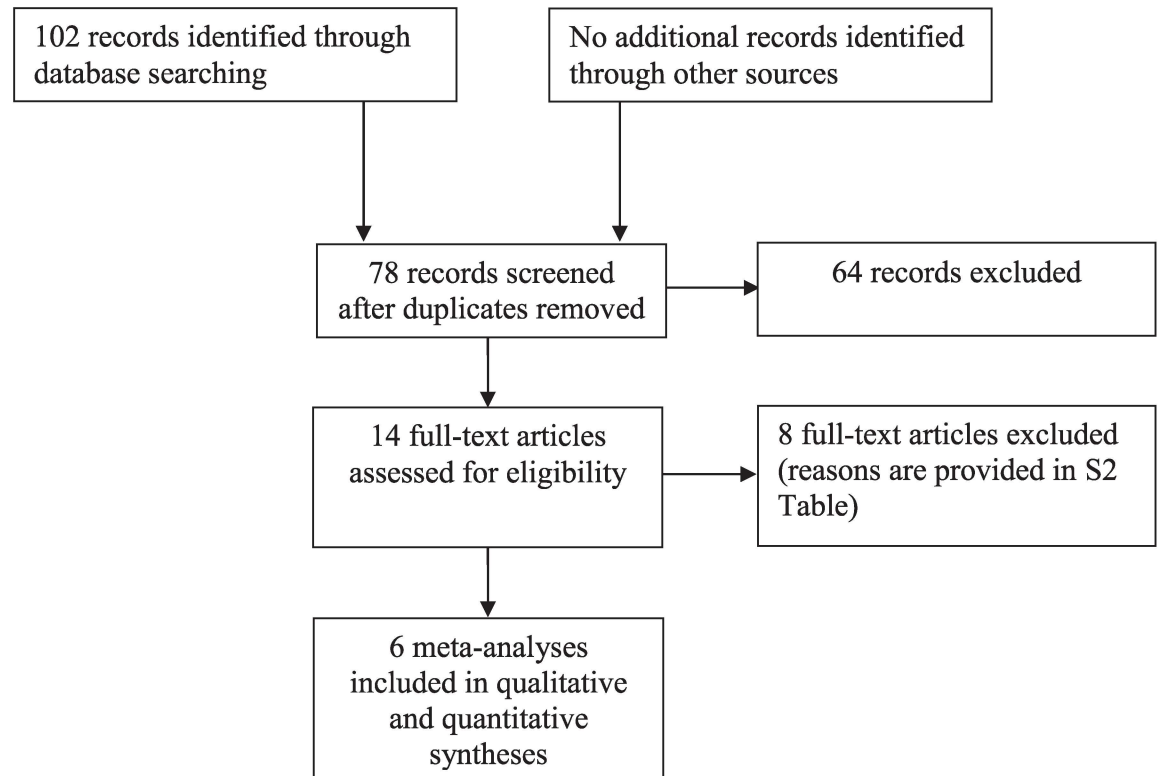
102 records identified through database searching

No additional records identified through other sources

78 records screened after duplicates removed

64 records excluded

14 full-text articles assessed for eligibility

8 full-text articles excluded (reasons are provided in S2 Table)

6 meta-analyses included in qualitative and quantitative syntheses